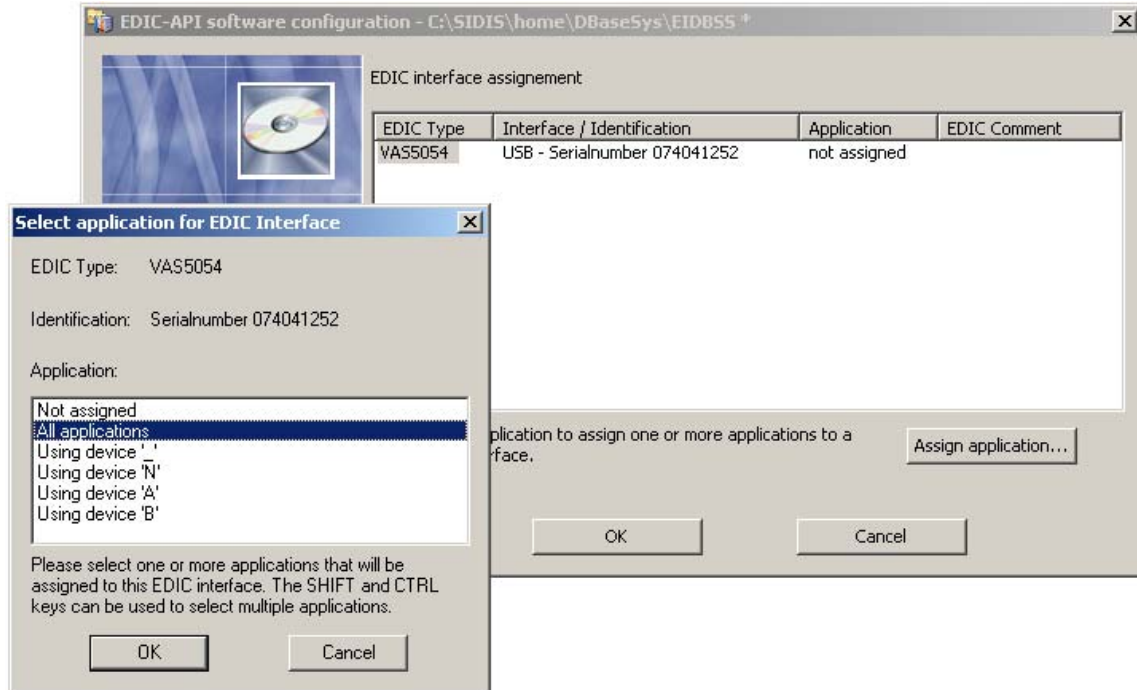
EDIC-API software configuration - C:\SIDIS\home\DBaseSys\EIDBSS *

EDIC interface assignement

| EDIC Type | Interface / Identification | Application | EDIC Comment |
|---|---|---|---|
| VAS5054 | USB - Serialnumber 074041252 | not assigned | |

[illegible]plication to assign one or more applications to a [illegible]rface.

Assign application...

OK

Cancel

Select application for EDIC Interface

EDIC Type: VAS5054

Identification: Serialnumber 074041252

Application:

Not assigned
All applications
Using device '_'
Using device 'N'
Using device 'A'
Using device 'B'

Please select one or more applications that will be assigned to this EDIC interface. The SHIFT and CTRL keys can be used to select multiple applications.

OK

Cancel